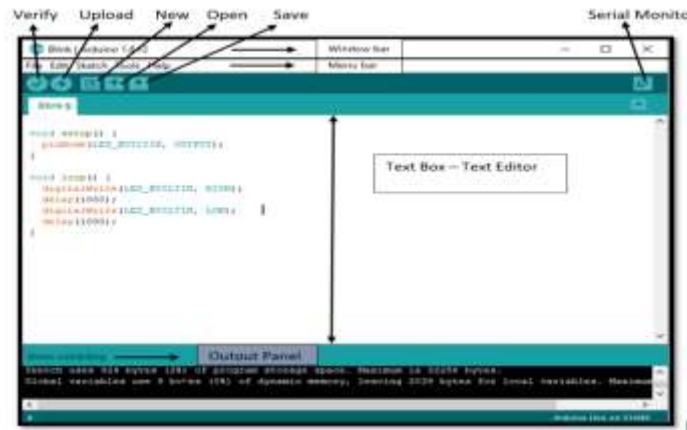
Verify Upload New Open Save Serial Monito

Blink | Arduino 1.8.5 Window bar

File Edit Sketch Tools Help Menu bar

Blink §

void setup() {
pinMode(LED_BUILTIN, OUTPUT);
}

void loop() {
digitalWrite(LED_BUILTIN, HIGH);
delay(1000);
digitalWrite(LED_BUILTIN, LOW);
delay(1000);
}

Text Box – Text Editor

Done compiling. Output Panel

Sketch uses 928 bytes (2%) of program storage space. Maximum is 32256 bytes.
Global variables use 9 bytes (0%) of dynamic memory, leaving 2039 bytes for local variables. Maximum

Arduino Uno on COM5